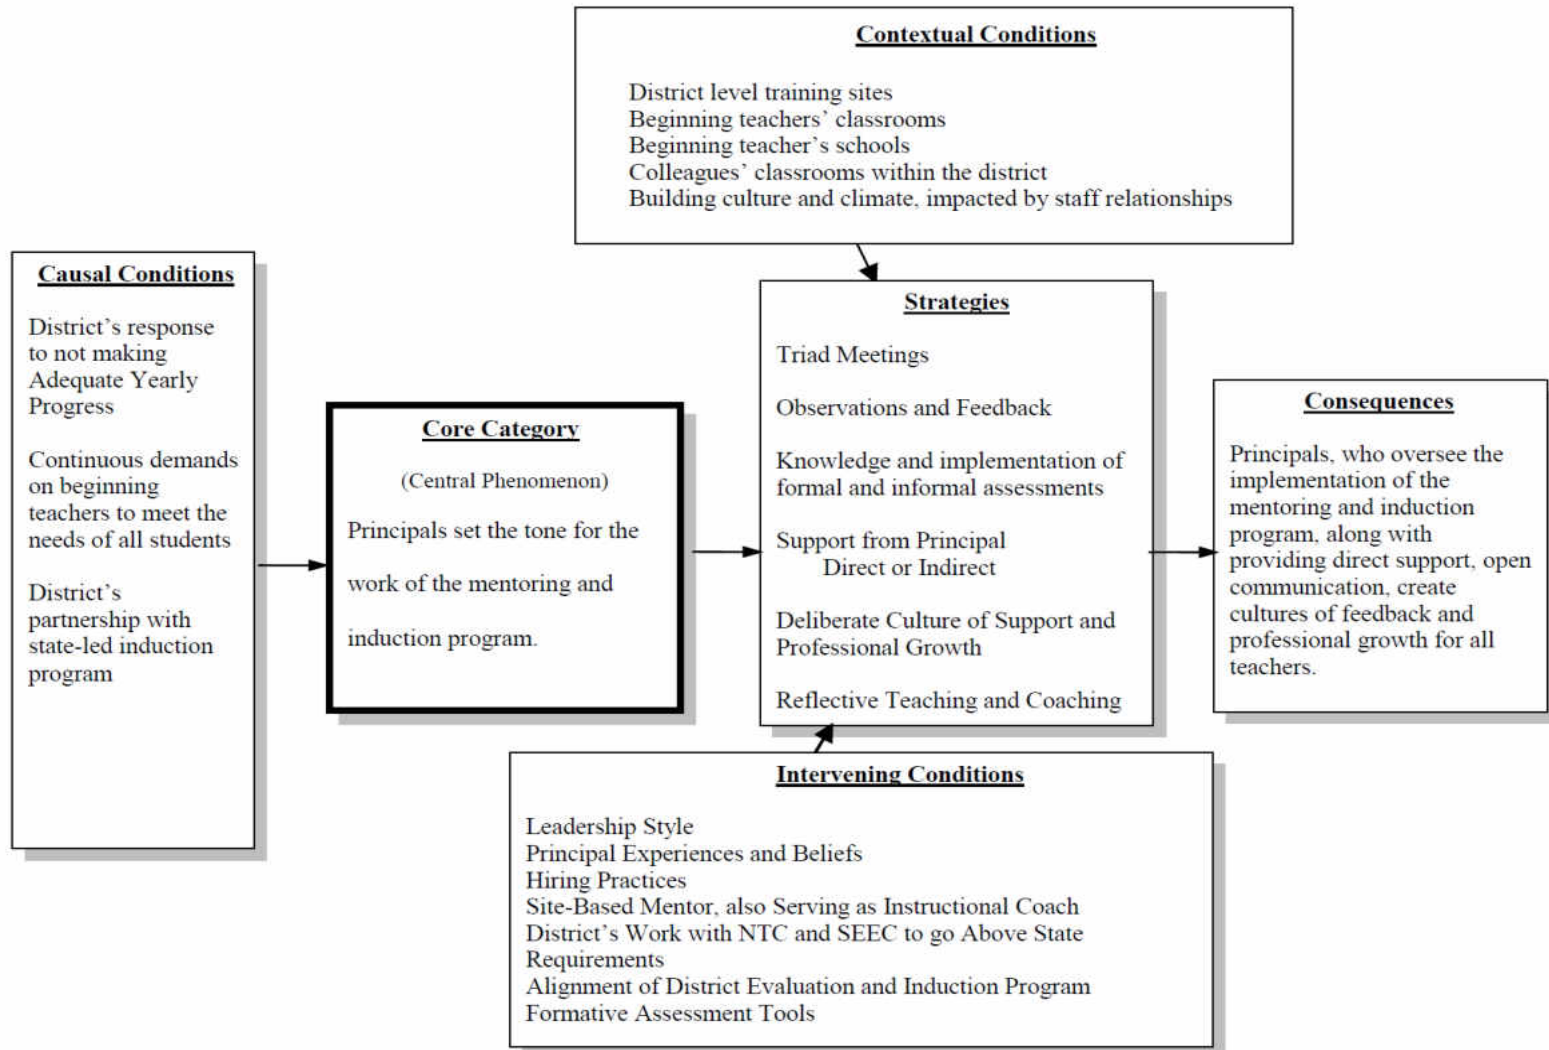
Contextual Conditions

District level training sites
Beginning teachers' classrooms
Beginning teacher's schools
Colleagues' classrooms within the district
Building culture and climate, impacted by staff relationships

Causal Conditions

District's response to not making Adequate Yearly Progress

Continuous demands on beginning teachers to meet the needs of all students

District's partnership with state-led induction program

Core Category

(Central Phenomenon)

Principals set the tone for the work of the mentoring and induction program.

Strategies

Triad Meetings

Observations and Feedback

Knowledge and implementation of formal and informal assessments

Support from Principal
Direct or Indirect

Deliberate Culture of Support and Professional Growth

Reflective Teaching and Coaching

Consequences

Principals, who oversee the implementation of the mentoring and induction program, along with providing direct support, open communication, create cultures of feedback and professional growth for all teachers.

Intervening Conditions

Leadership Style
Principal Experiences and Beliefs
Hiring Practices
Site-Based Mentor, also Serving as Instructional Coach
District's Work with NTC and SEEC to go Above State Requirements
Alignment of District Evaluation and Induction Program
Formative Assessment Tools